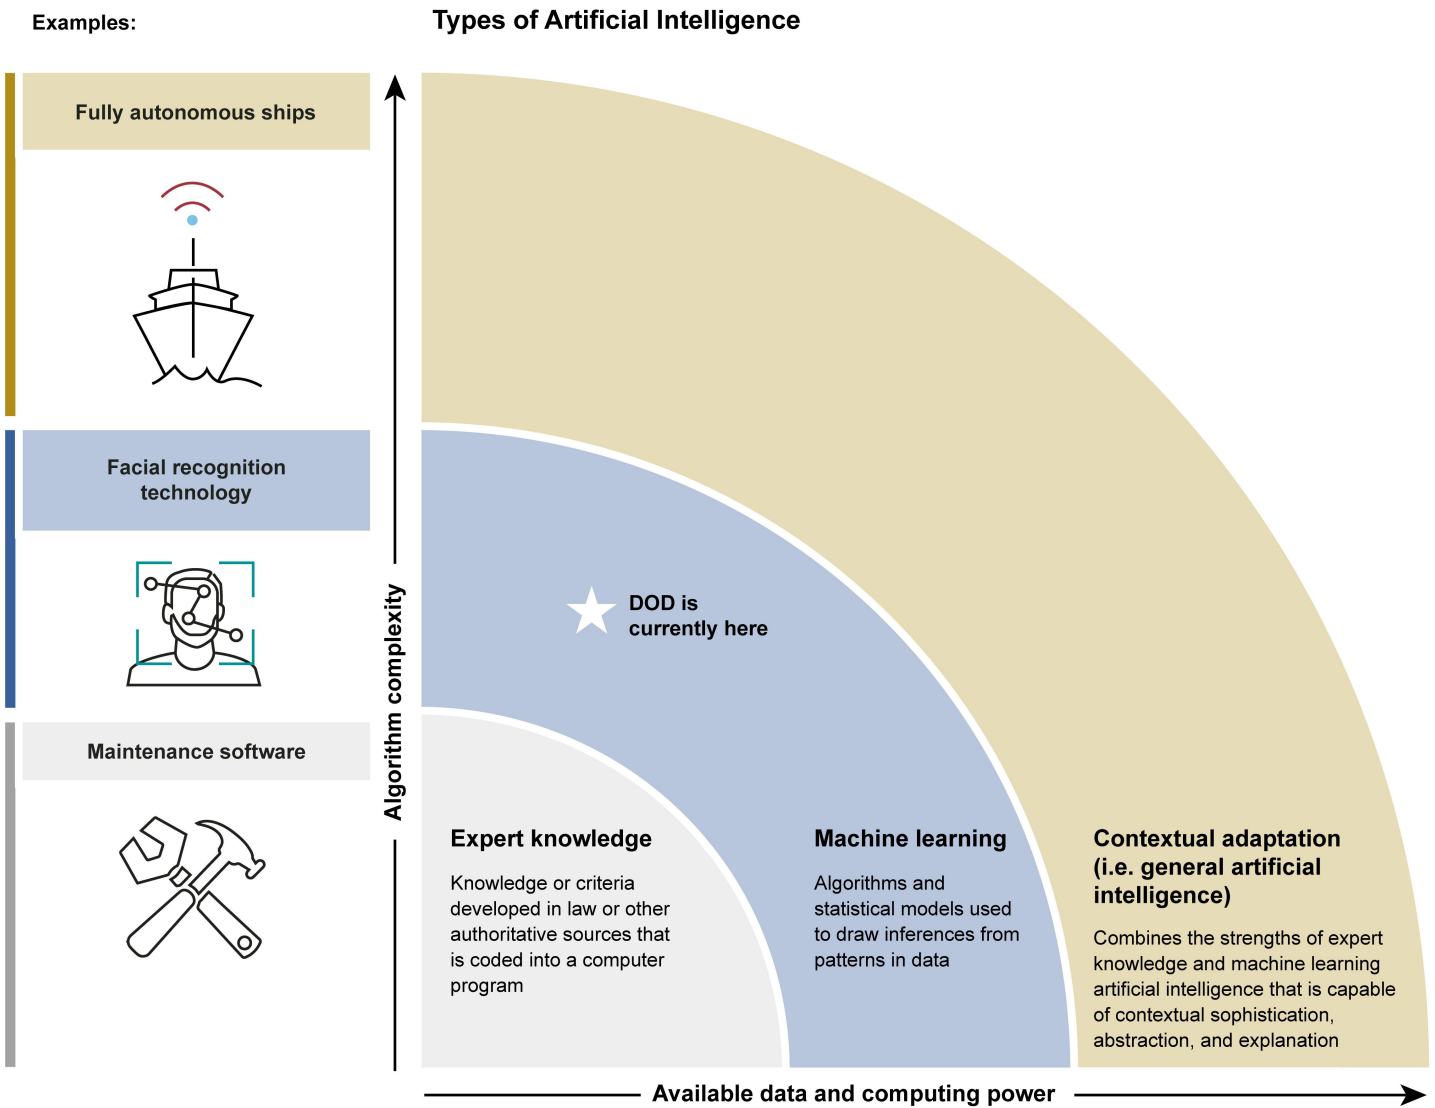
Examples:

Types of Artificial Intelligence

Fully autonomous ships

Facial recognition technology

Maintenance software

Algorithm complexity

DOD is currently here

Expert knowledge

Knowledge or criteria developed in law or other authoritative sources that is coded into a computer program

Machine learning

Algorithms and statistical models used to draw inferences from patterns in data

Contextual adaptation (i.e. general artificial intelligence)

Combines the strengths of expert knowledge and machine learning artificial intelligence that is capable of contextual sophistication, abstraction, and explanation

Available data and computing power